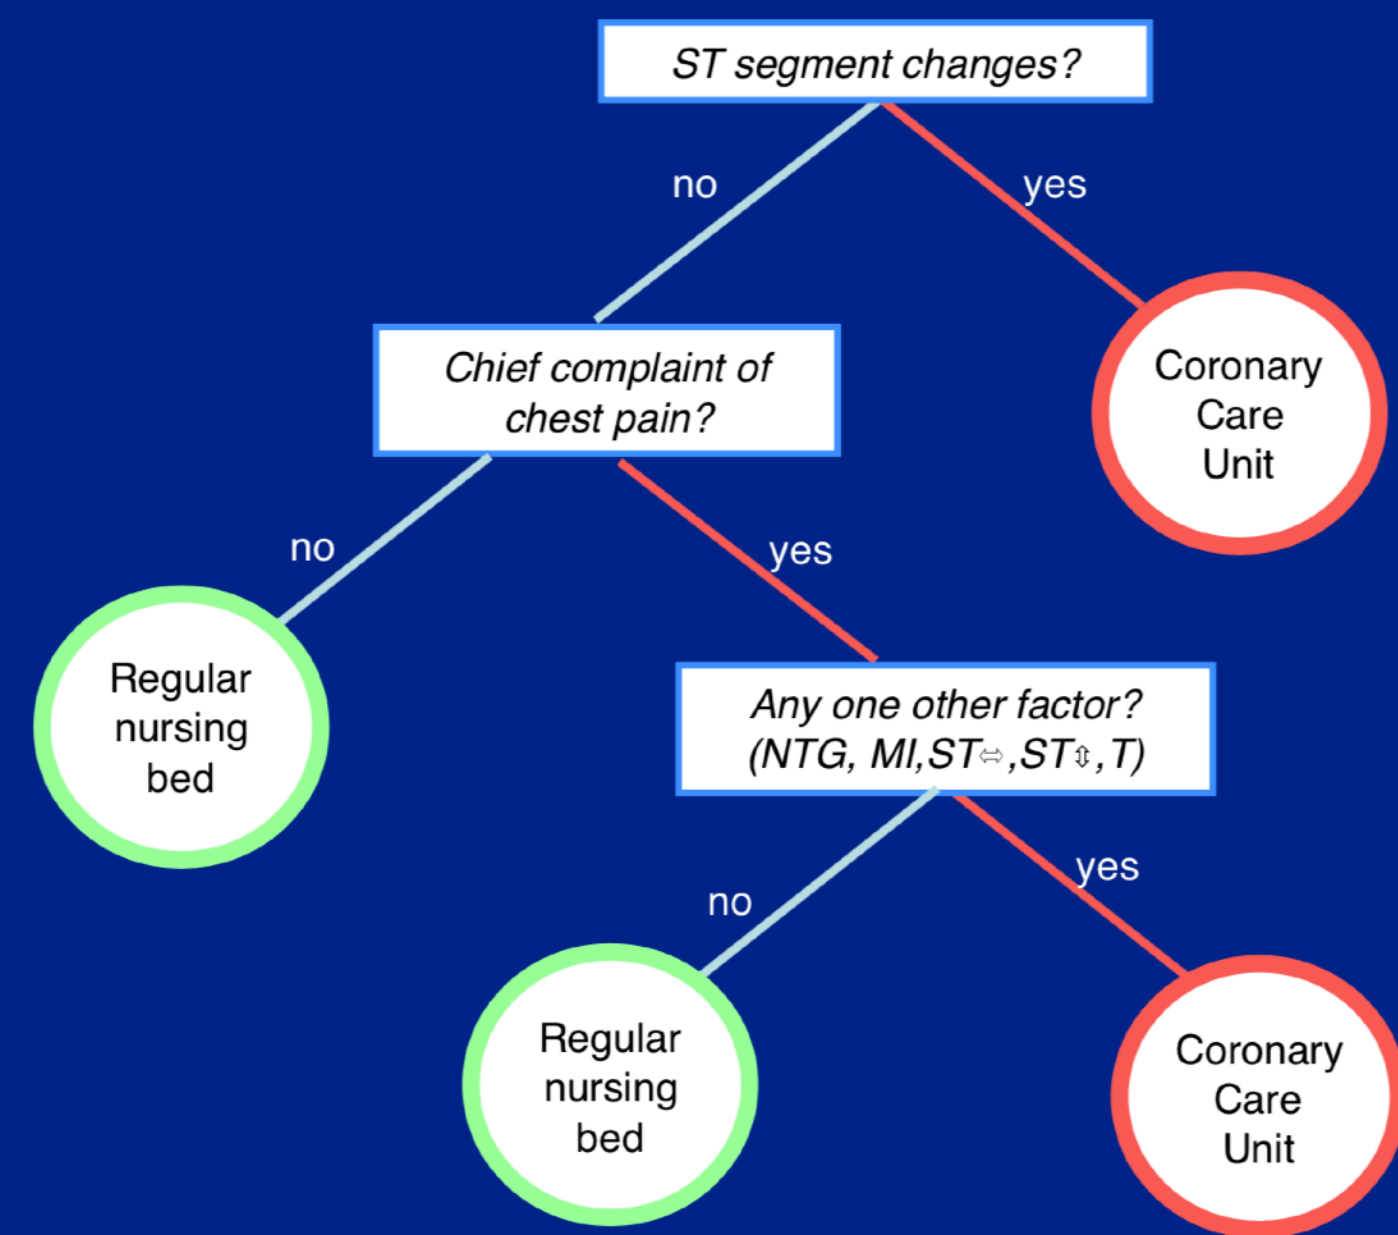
ST segment changes?

no

yes

Coronary Care Unit

Chief complaint of chest pain?

no

yes

Regular nursing bed

Any one other factor? (NTG, MI,ST⇔,ST⇕,T)

no

yes

Regular nursing bed

Coronary Care Unit